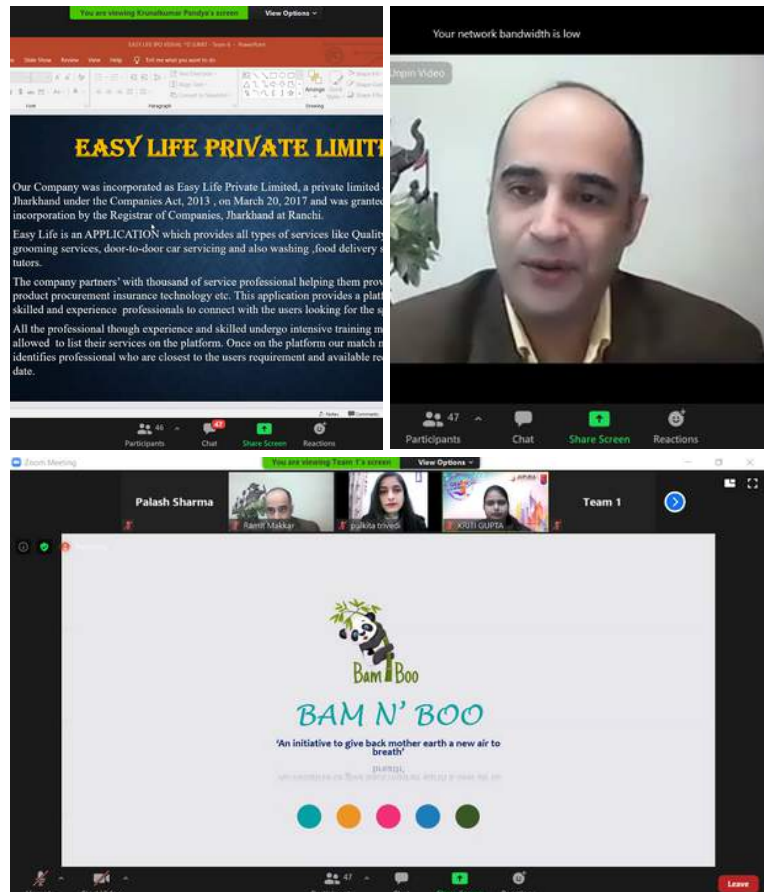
You are viewing Krunalkumar Pandya's screen
View Options

EASY LIFE PRIVATE LIMIT

Our Company was incorporated as Easy Life Private Limited, a private limited Jharkhand under the Companies Act, 2013 , on March 20, 2017 and was grante incorporation by the Registrar of Companies, Jharkhand at Ranchi.

Easy Life is an APPLICATION which provides all types of services like Quality grooming services, door-to-door car servicing and also washing ,food delivery s tutors.

The company partners' with thousand of service professional helping them prov product procurement insurance technology etc. This application provides a platf skilled and experience professionals to connect with the users looking for the s

All the professional though experience and skilled undergo intensive training m allowed to list their services on the platform. Once on the platform our match m identifies professional who are closest to the users requirement and available re date.

46 Participants
47 Chat
Share Screen
Reactions

Your network bandwidth is low

Unpin Video

47 Participants
Chat
Share Screen
Reactions

Zoom Meeting
You are viewing Team 1's screen
View Options

Palash Sharma
Ramit Makkar
pulkita trivedi
KRITI GUPTA
Team 1

Bam Boo

BAM N' BOO

'An initiative to give back mother earth a new air to breath'

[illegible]

47
Leave